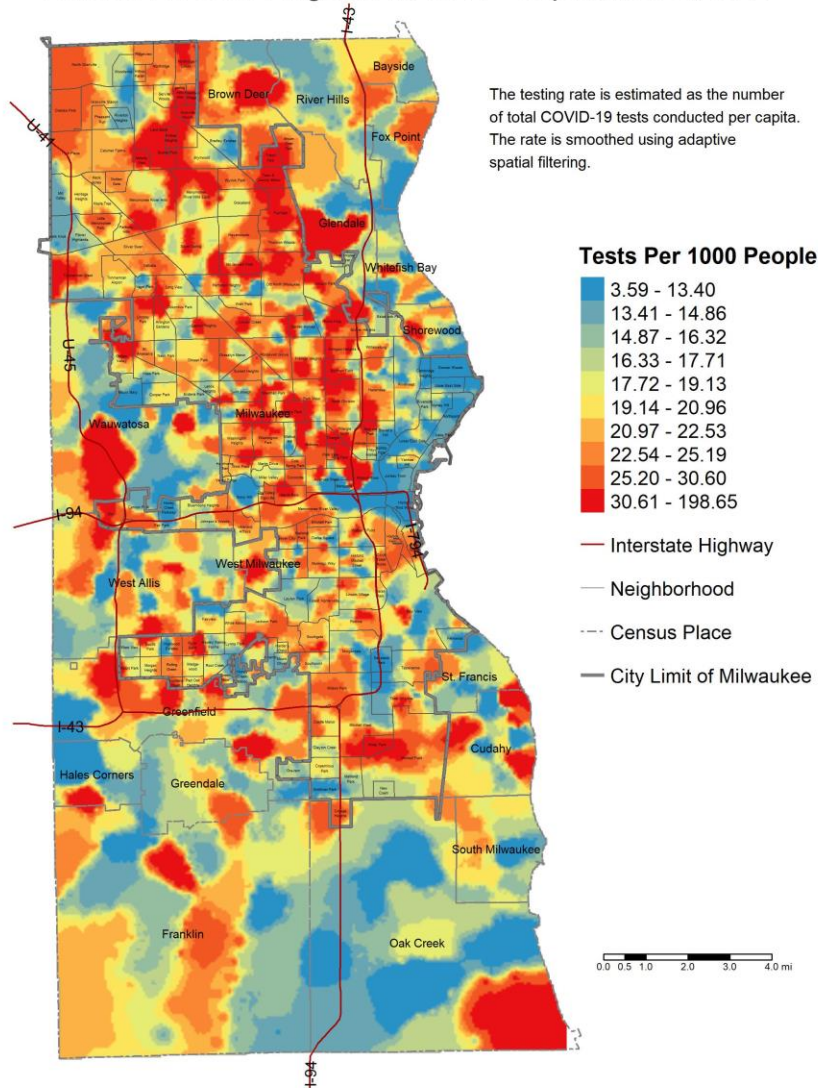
The testing rate is estimated as the number of total COVID-19 tests conducted per capita. The rate is smoothed using adaptive spatial filtering.

Tests Per 1000 People
3.59 - 13.40
13.41 - 14.86
14.87 - 16.32
16.33 - 17.71
17.72 - 19.13
19.14 - 20.96
20.97 - 22.53
22.54 - 25.19
25.20 - 30.60
30.61 - 198.65
Interstate Highway
Neighborhood
Census Place
City Limit of Milwaukee

0.0 0.5 1.0 2.0 3.0 4.0 mi

I-43
Bayside
Brown Deer
River Hills
U-41
Fox Point
Glendale
Whitefish Bay
Shorewood
U-45
Milwaukee
Wauwatosa
I-94
I-794
West Milwaukee
West Allis
St. Francis
Greenfield
I-43
Cudahy
Hales Corners
Greendale
South Milwaukee
Franklin
Oak Creek
I-94